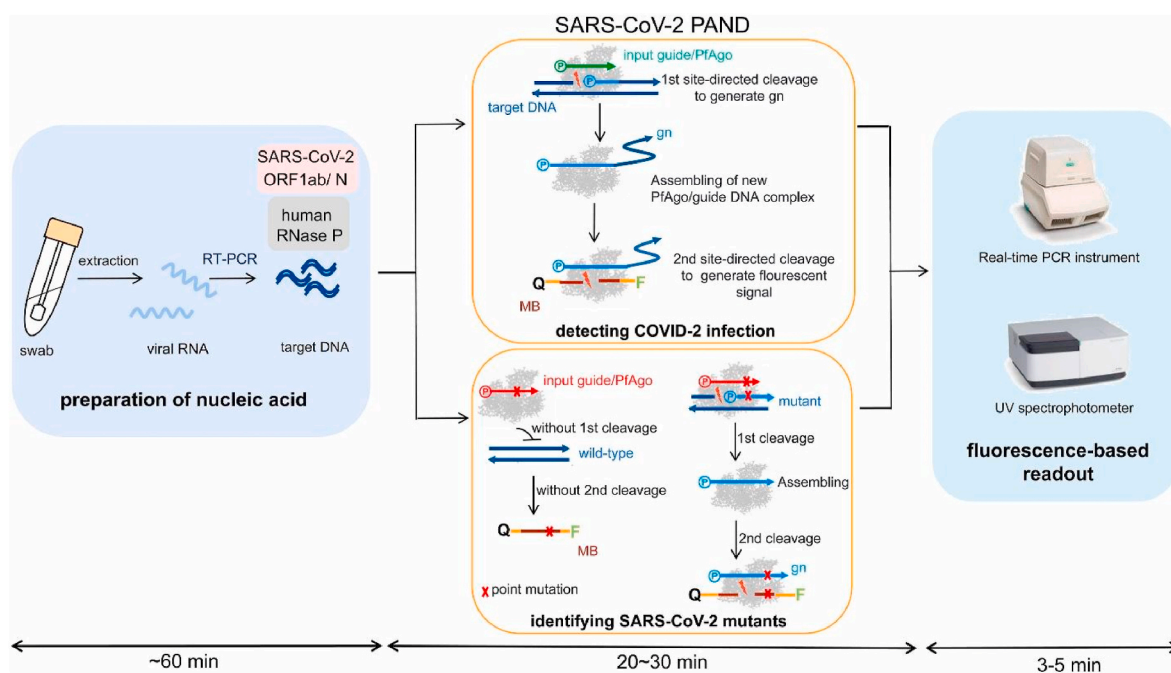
SARS-CoV-2 PAND

SARS-CoV-2 ORF1ab/ N

human RNase P

extraction

RT-PCR

swab

viral RNA

target DNA

preparation of nucleic acid

P

P

input guide/PfAgo

1st site-directed cleavage to generate gn

target DNA

P

gn

Assembling of new PfAgo/guide DNA complex

P

2nd site-directed cleavage to generate flourescent signal

Q

F

MB

detecting COVID-2 infection

P

input guide/PfAgo

without 1st cleavage

wild-type

without 2nd cleavage

Q

F

MB

point mutation

P

P

mutant

1st cleavage

P

Assembling

2nd cleavage

P

gn

Q

F

identifying SARS-CoV-2 mutants

Real-time PCR instrument

UV spectrophotometer

fluorescence-based readout

~60 min

20~30 min

3-5 min